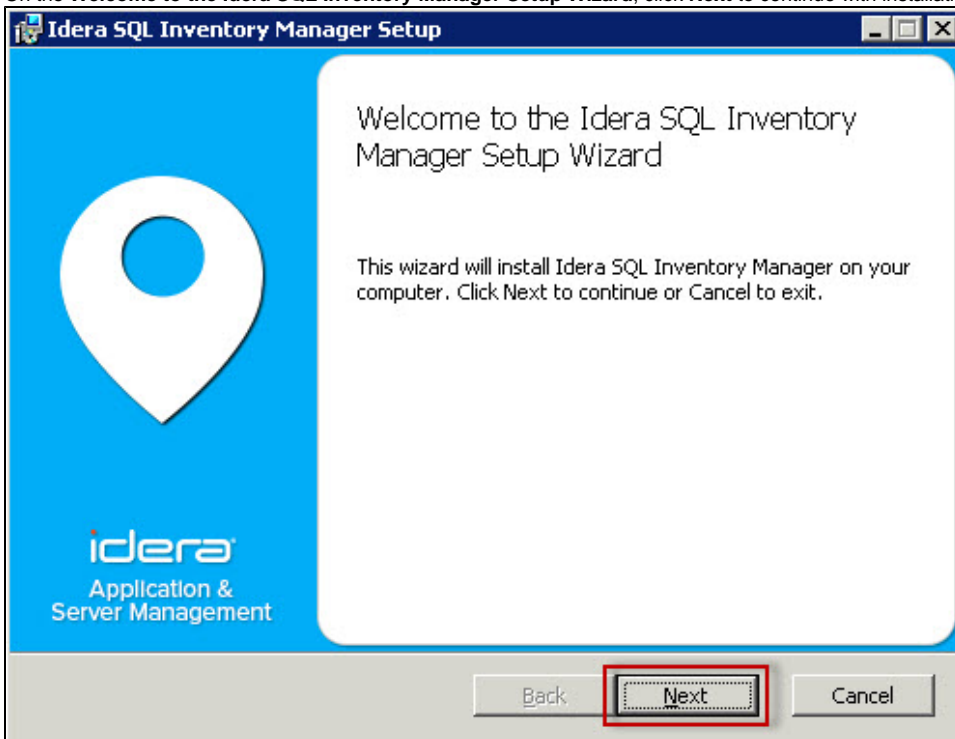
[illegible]

Idera SQL Inventory Manager Setup

Welcome to the Idera SQL Inventory Manager Setup Wizard

This wizard will install Idera SQL Inventory Manager on your computer. Click Next to continue or Cancel to exit.

idera

Application & Server Management

Back

Next

Cancel